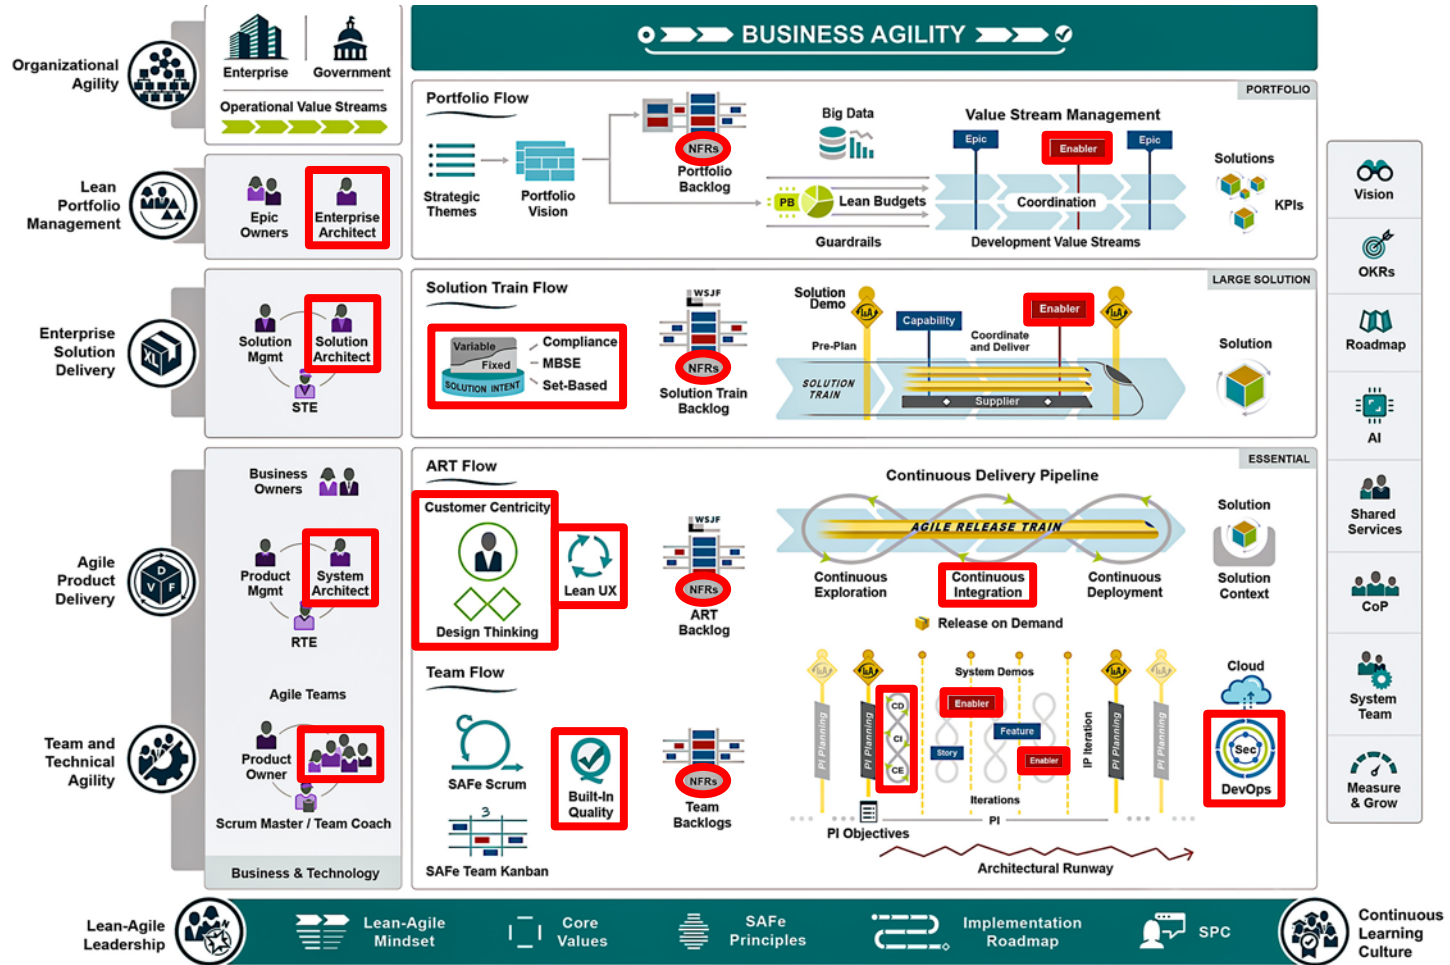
Organizational Agility

Enterprise
Government
Operational Value Streams

BUSINESS AGILITY

Lean Portfolio Management

Epic Owners
Enterprise Architect

PORTFOLIO

Portfolio Flow

Strategic Themes
Portfolio Vision
NFRs
Portfolio Backlog
Big Data
PB
Lean Budgets
Guardrails
Value Stream Management
Epic
Enabler
Epic
Coordination
Development Value Streams
Solutions
KPIs

Vision
OKRs
Roadmap
AI
Shared Services
CoP
System Team
Measure & Grow

Enterprise Solution Delivery

Solution Mgmt
Solution Architect
STE

LARGE SOLUTION

Solution Train Flow

Variable
Fixed
SOLUTION INTENT
Compliance
MBSE
Set-Based
WSJF
NFRs
Solution Train Backlog
Solution Demo
Pre-Plan
Capability
Enabler
Coordinate and Deliver
SOLUTION TRAIN
Supplier
Solution

Agile Product Delivery

Business Owners
Product Mgmt
System Architect
RTE

ESSENTIAL

ART Flow

Customer Centricity
Design Thinking
Lean UX
WSJF
NFRs
ART Backlog
Continuous Delivery Pipeline
AGILE RELEASE TRAIN
Continuous Exploration
Continuous Integration
Continuous Deployment
Release on Demand
Solution
Solution Context

Agile Teams

Team and Technical Agility

Product Owner
Scrum Master / Team Coach

Team Flow

SAFe Scrum
Built-In Quality
3
SAFe Team Kanban
NFRs
Team Backlogs
PI Planning
PI Planning
CD
CI
CE
System Demos
Enabler
Story
Feature
Enabler
Iterations
IP Iteration
PI Planning
PI Planning
PI
PI Objectives
Architectural Runway
Cloud
Sec
DevOps

Business & Technology

Lean-Agile Leadership
Lean-Agile Mindset
Core Values
SAFe Principles
Implementation Roadmap
SPC
Continuous Learning Culture